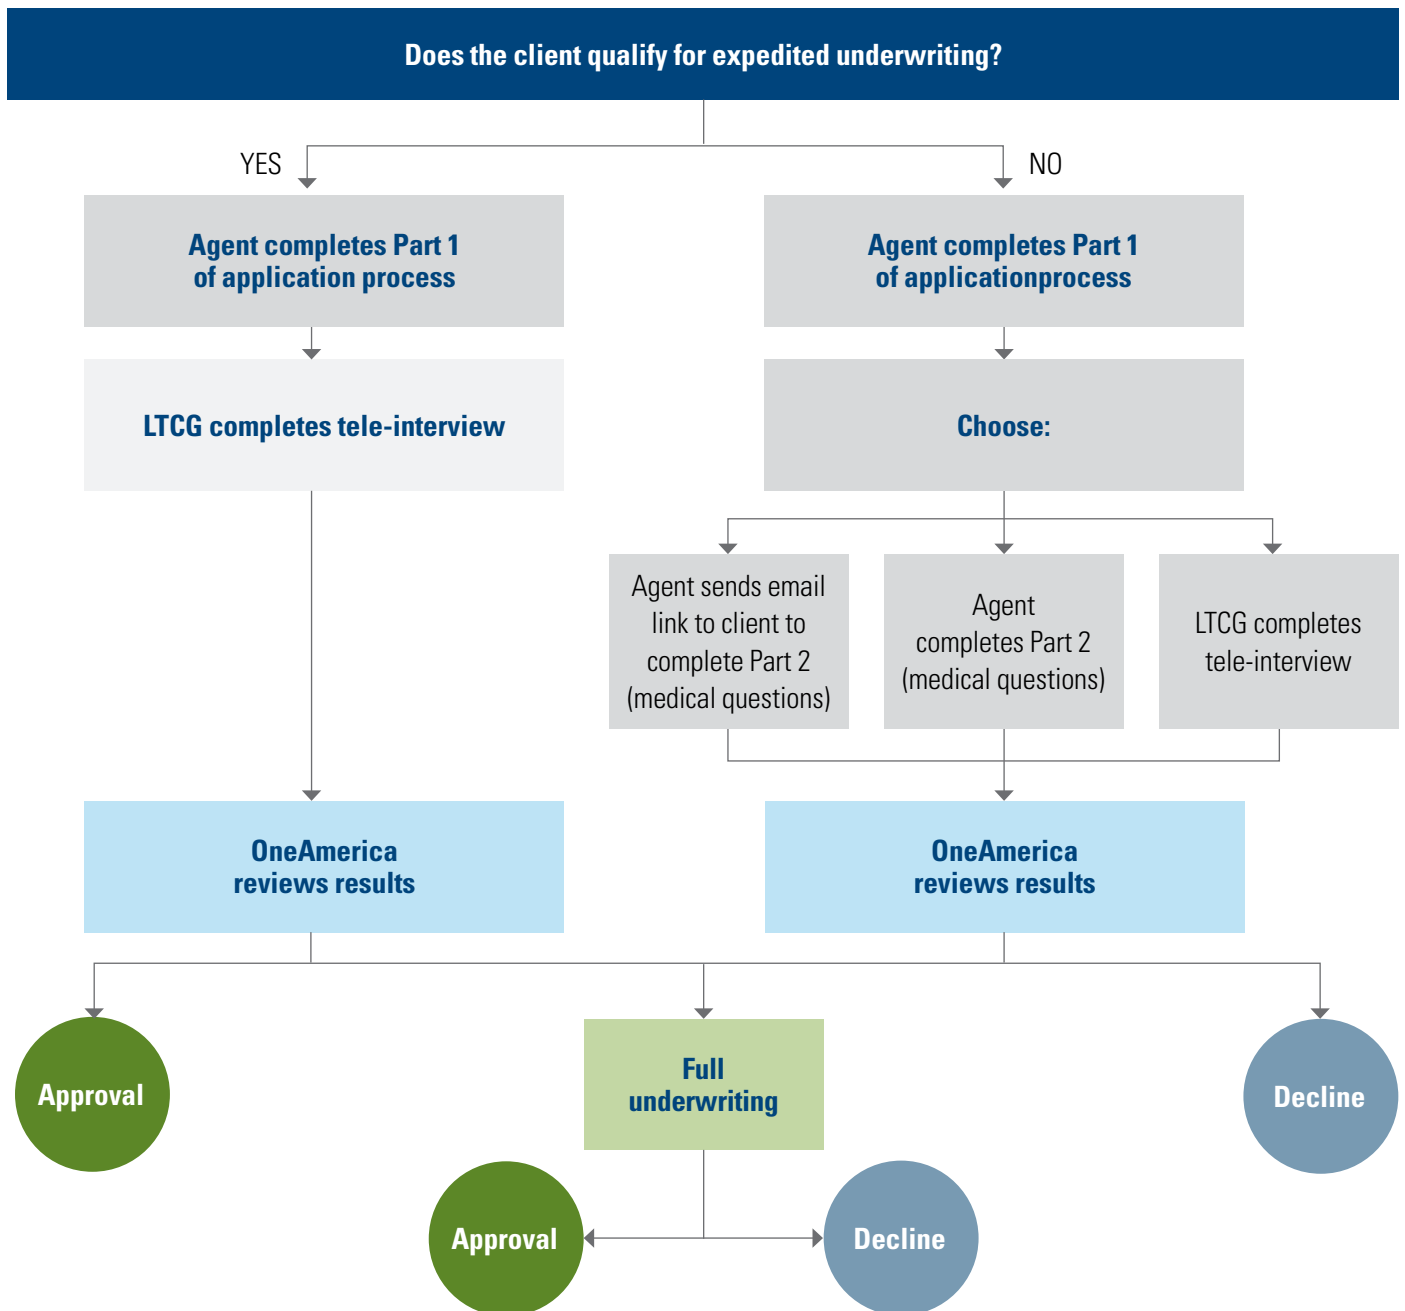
Does the client qualify for expedited underwriting?

YES

Agent completes Part 1 of application process

LTCG completes tele-interview

OneAmerica reviews results

NO

Agent completes Part 1 of applicationprocess

Choose:

Agent sends email link to client to complete Part 2 (medical questions)

Agent completes Part 2 (medical questions)

LTCG completes tele-interview

OneAmerica reviews results

Approval

Full underwriting

Decline

Approval

Decline